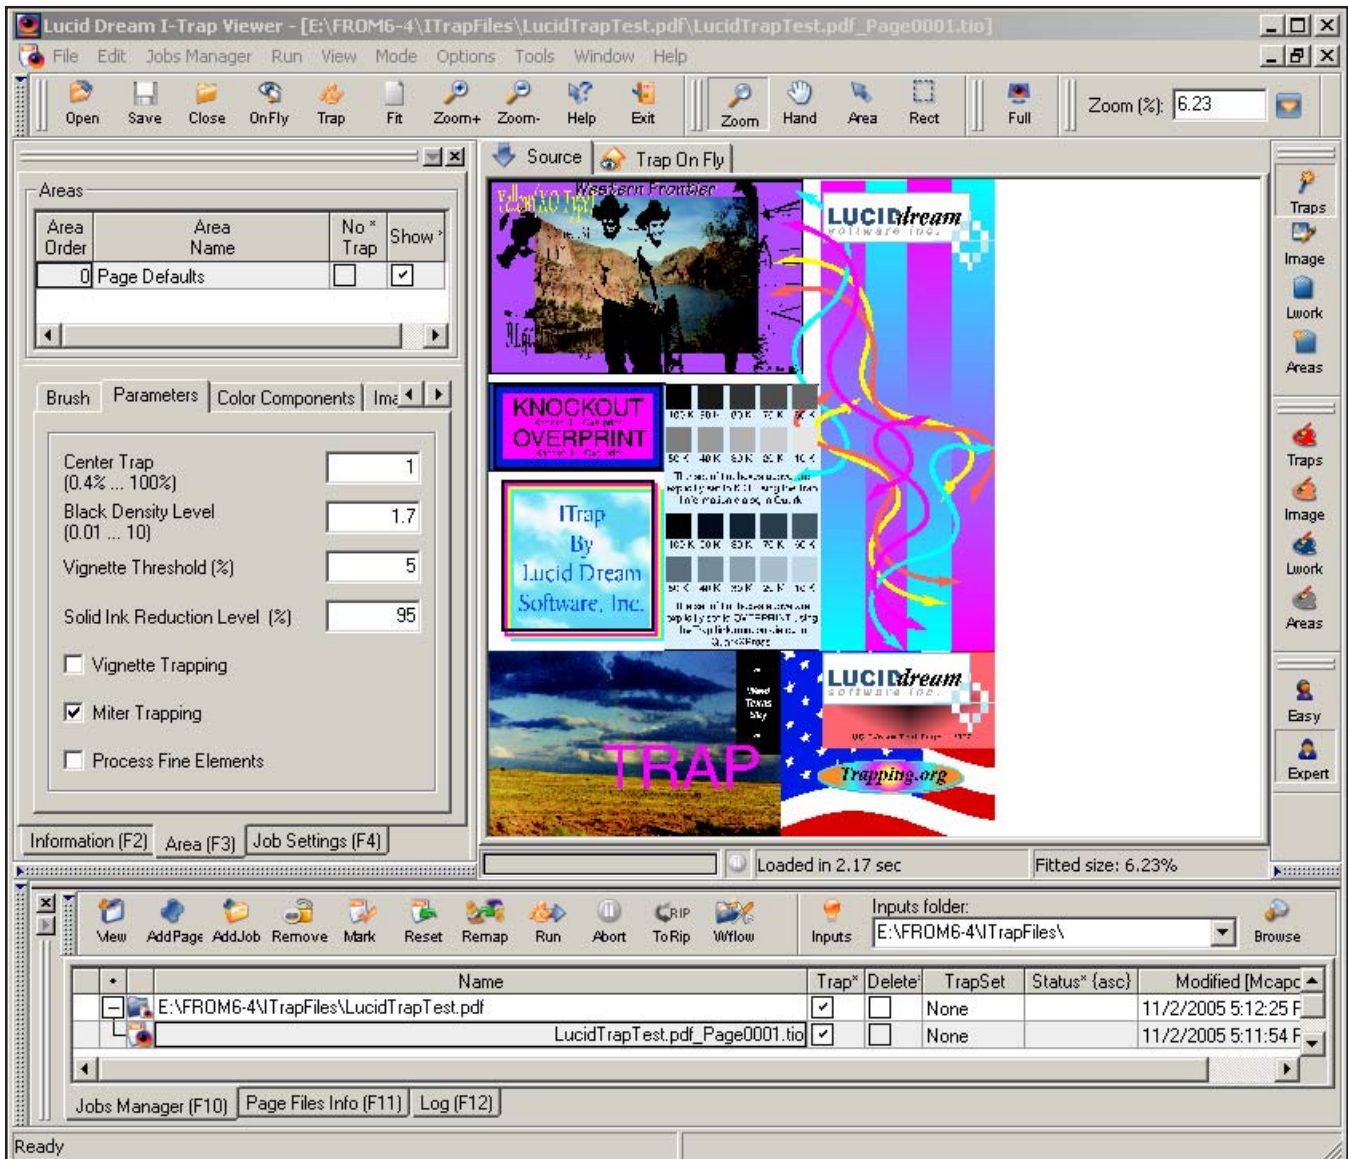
Lucid Dream I-Trap Viewer - [E:\FROM6-4\ITrapFiles\LucidTrapTest.pdf\LucidTrapTest.pdf_Page0001.tio]

File Edit Jobs Manager Run View Mode Options Tools Window Help

Open Save Close OnFly Trap Fit Zoom+ Zoom- Help Exit Zoom Hand Area Rect Full Zoom (%): 6.23

Areas

| Area Order | Area Name | No Trap | Show |
|---|---|---|---|
| 0 | Page Defaults | ☐ | ☑ |

Brush Parameters Color Components Ima

Center Trap (0.4% ... 100%) 1

Black Density Level (0.01 ... 10) 1.7

Vignette Threshold (%) 5

Solid Ink Reduction Level (%) 95

Vignette Trapping

Miter Trapping

Process Fine Elements

Information (F2) Area (F3) Job Settings (F4)

Source Trap On Fly

Western Frontier

LUCIDdream software inc.

KNOCKOUT OVERPRINT

ITrap By Lucid Dream Software, Inc.

TRAP

LUCIDdream software inc.

Trapping.org

Traps Image Lwork Areas Traps Image Lwork Areas Easy Expert

Loaded in 2.17 sec Fitted size: 6.23%

View AddPage AddJob Remove Mark Reset Remap Run Abort ToRip Wflow Inputs Inputs folder: E:\FROM6-4\ITrapFiles\ Browse

| • | Name | Trap | Delete | TrapSet | Status (asc) | Modified [Mcapc |
|---|---|---|---|---|---|---|
| | E:\FROM6-4\ITrapFiles\LucidTrapTest.pdf | ☑ | ☐ | None | | 11/2/2005 5:12:25 F |
| | LucidTrapTest.pdf_Page0001.tio | ☑ | ☐ | None | | 11/2/2005 5:11:54 F |

Jobs Manager (F10) Page Files Info (F11) Log (F12)

Ready